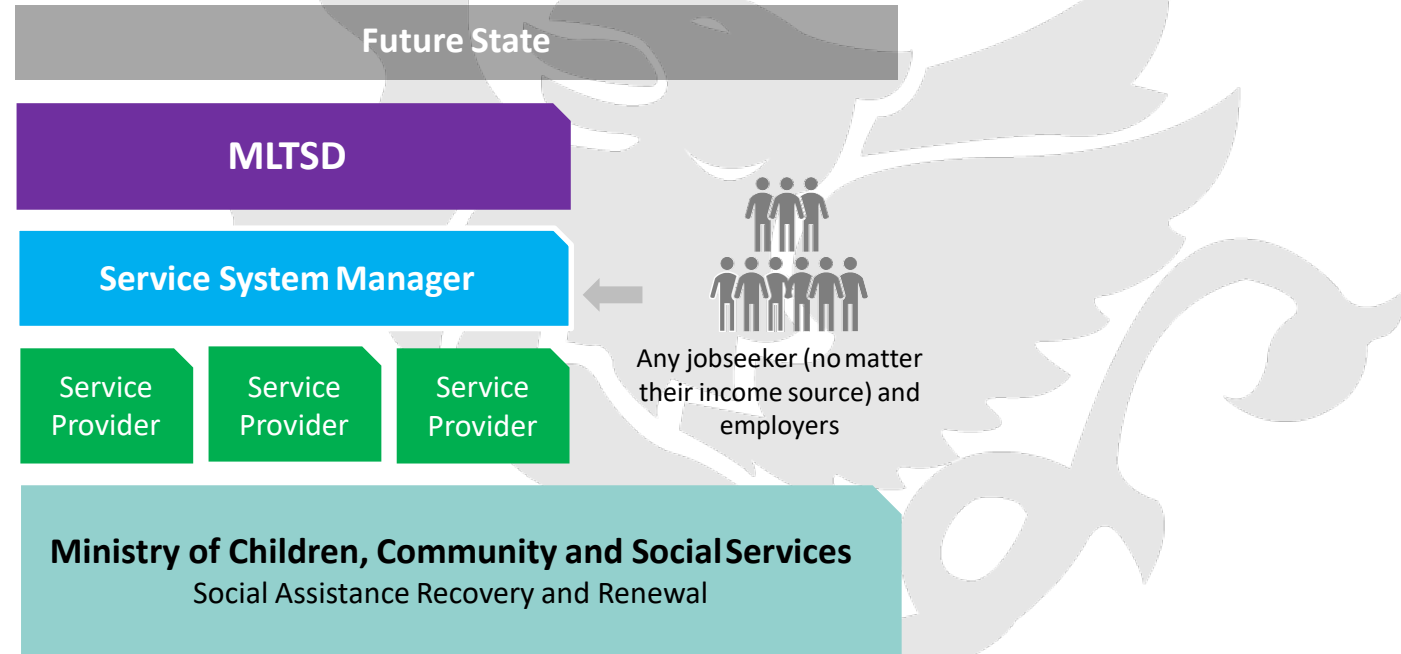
Future State

MLTSD

Service System Manager

Service Provider

Service Provider

Service Provider

Any jobseeker (no matter their income source) and employers

Ministry of Children, Community and Social Services
Social Assistance Recovery and Renewal